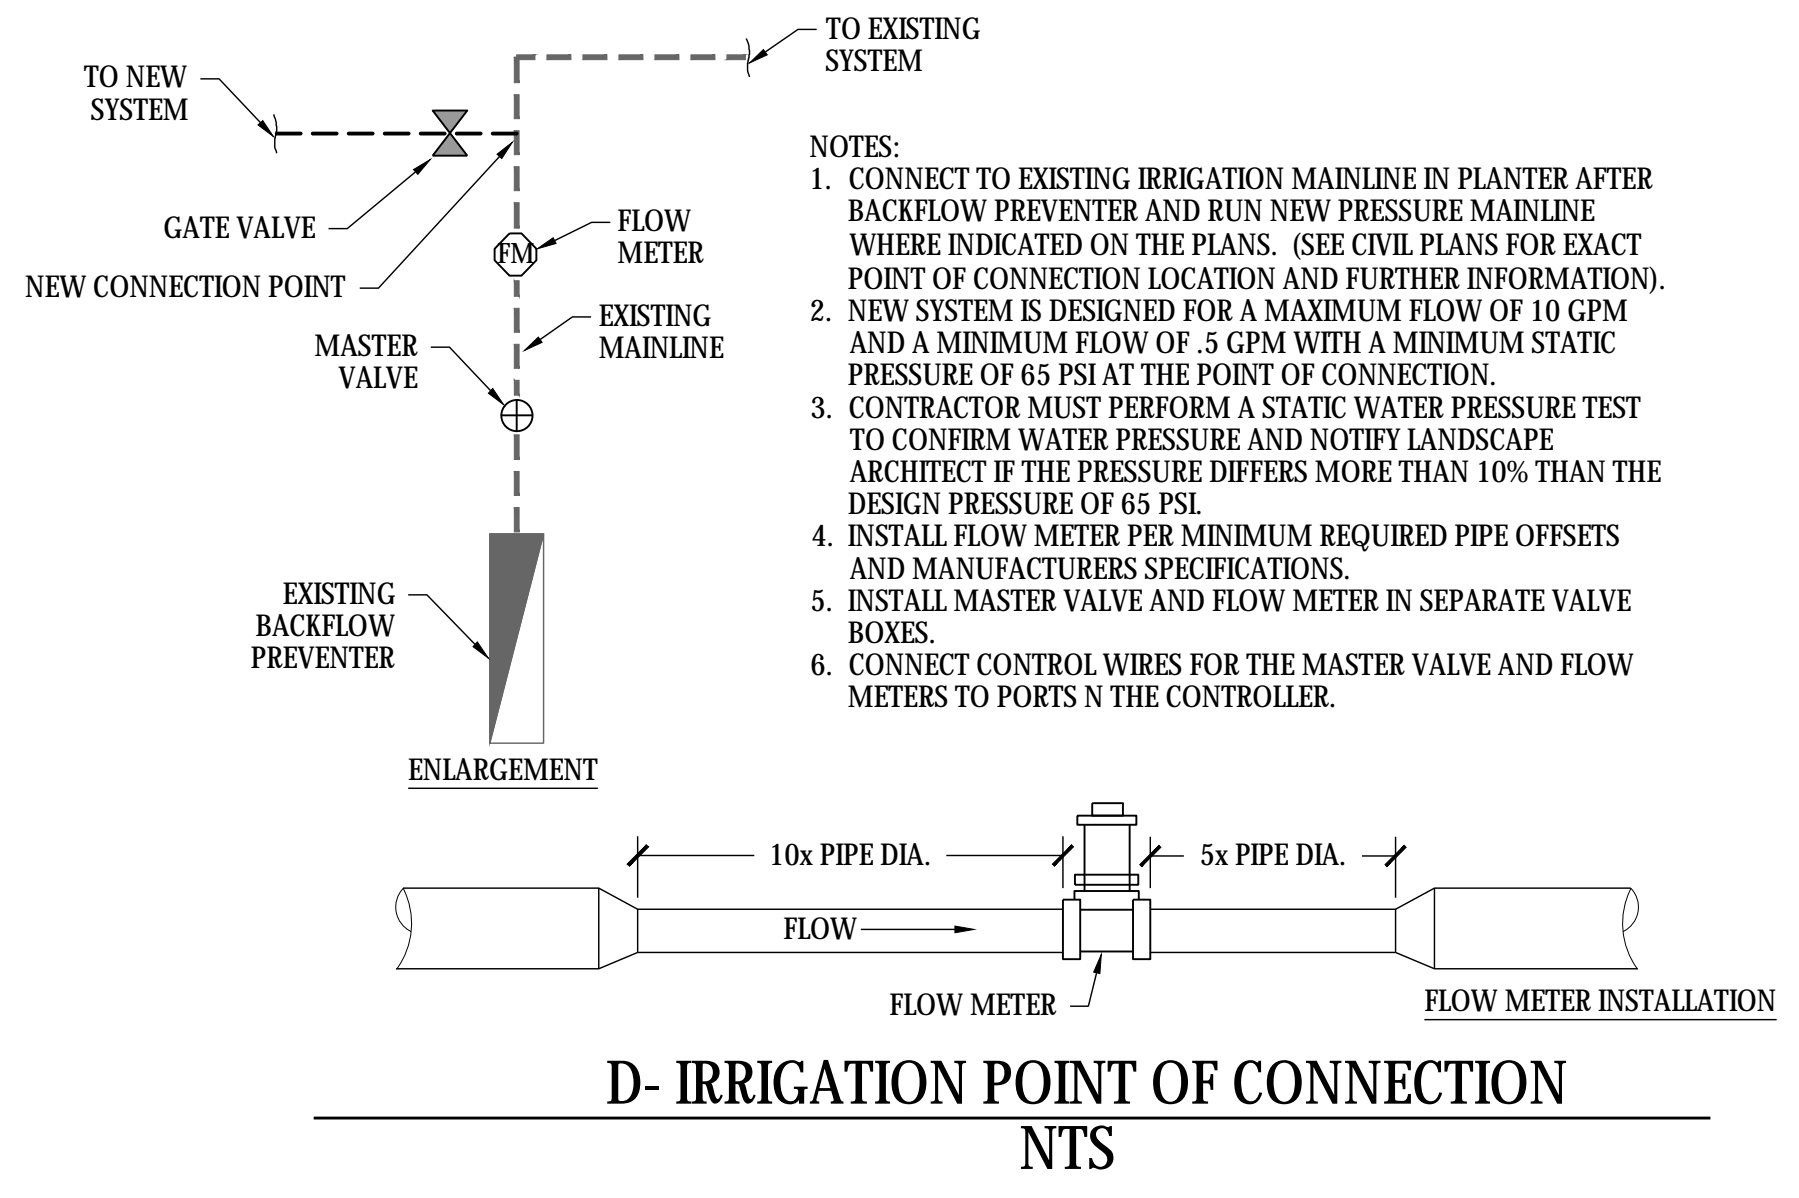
TO EXISTING SYSTEM

TO NEW SYSTEM

GATE VALVE

NEW CONNECTION POINT

FM

FLOW METER

EXISTING MAINLINE

MASTER VALVE

EXISTING BACKFLOW PREVENTER

ENLARGEMENT

NOTES:
1. CONNECT TO EXISTING IRRIGATION MAINLINE IN PLANTER AFTER BACKFLOW PREVENTER AND RUN NEW PRESSURE MAINLINE WHERE INDICATED ON THE PLANS. (SEE CIVIL PLANS FOR EXACT POINT OF CONNECTION LOCATION AND FURTHER INFORMATION).
2. NEW SYSTEM IS DESIGNED FOR A MAXIMUM FLOW OF 10 GPM AND A MINIMUM FLOW OF .5 GPM WITH A MINIMUM STATIC PRESSURE OF 65 PSI AT THE POINT OF CONNECTION.
3. CONTRACTOR MUST PERFORM A STATIC WATER PRESSURE TEST TO CONFIRM WATER PRESSURE AND NOTIFY LANDSCAPE ARCHITECT IF THE PRESSURE DIFFERS MORE THAN 10% THAN THE DESIGN PRESSURE OF 65 PSI.
4. INSTALL FLOW METER PER MINIMUM REQUIRED PIPE OFFSETS AND MANUFACTURERS SPECIFICATIONS.
5. INSTALL MASTER VALVE AND FLOW METER IN SEPARATE VALVE BOXES.
6. CONNECT CONTROL WIRES FOR THE MASTER VALVE AND FLOW METERS TO PORTS N THE CONTROLLER.

10x PIPE DIA.

5x PIPE DIA.

FLOW

FLOW METER

FLOW METER INSTALLATION

D- IRRIGATION POINT OF CONNECTION

NTS